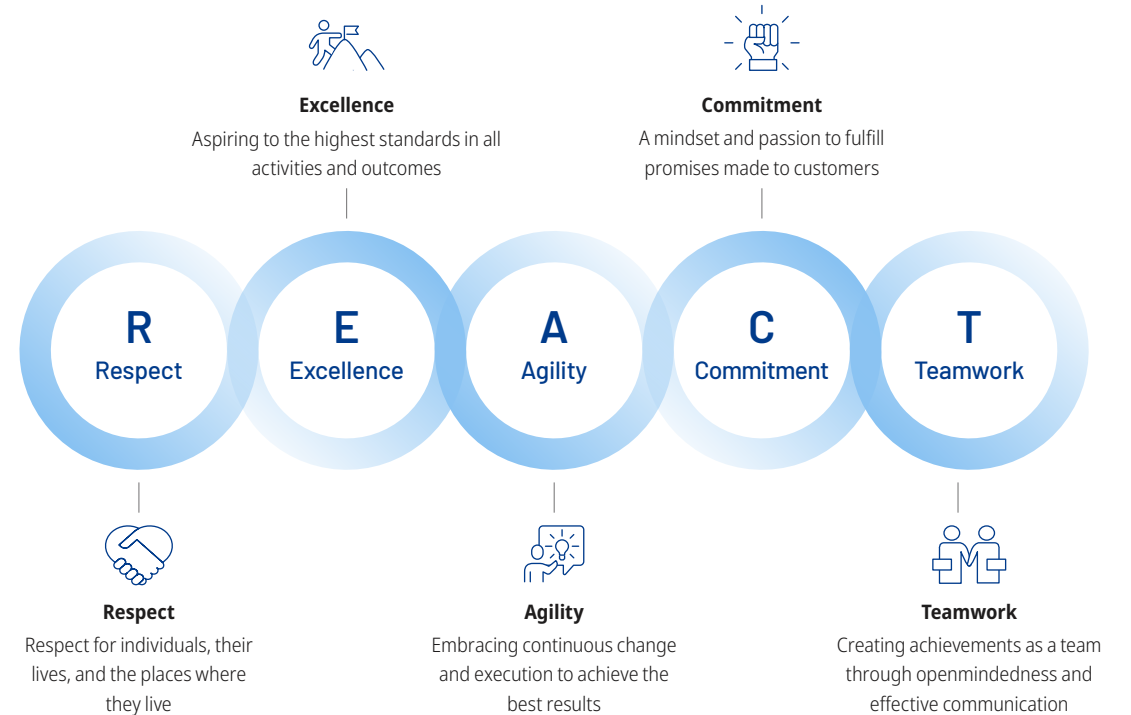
Excellence
Aspiring to the highest standards in all activities and outcomes

Commitment
A mindset and passion to fulfill promises made to customers

R
Respect

E
Excellence

A
Agility

C
Commitment

T
Teamwork

Respect
Respect for individuals, their lives, and the places where they live

Agility
Embracing continuous change and execution to achieve the best results

Teamwork
Creating achievements as a team through openmindedness and effective communication